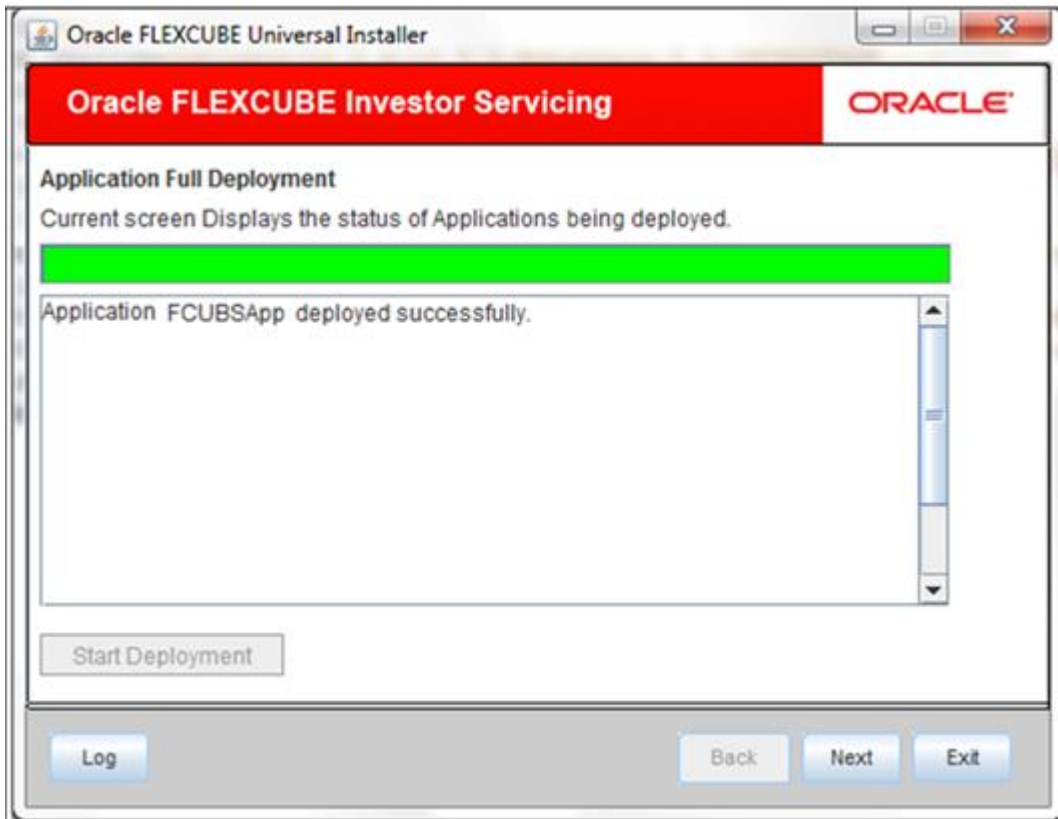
Oracle FLEXCUBE Universal Installer

Oracle FLEXCUBE Investor Servicing

ORACLE

Application Full Deployment

Current screen Displays the status of Applications being deployed.

Application FCUBSApp deployed successfully.

Start Deployment

Log

Back

Next

Exit